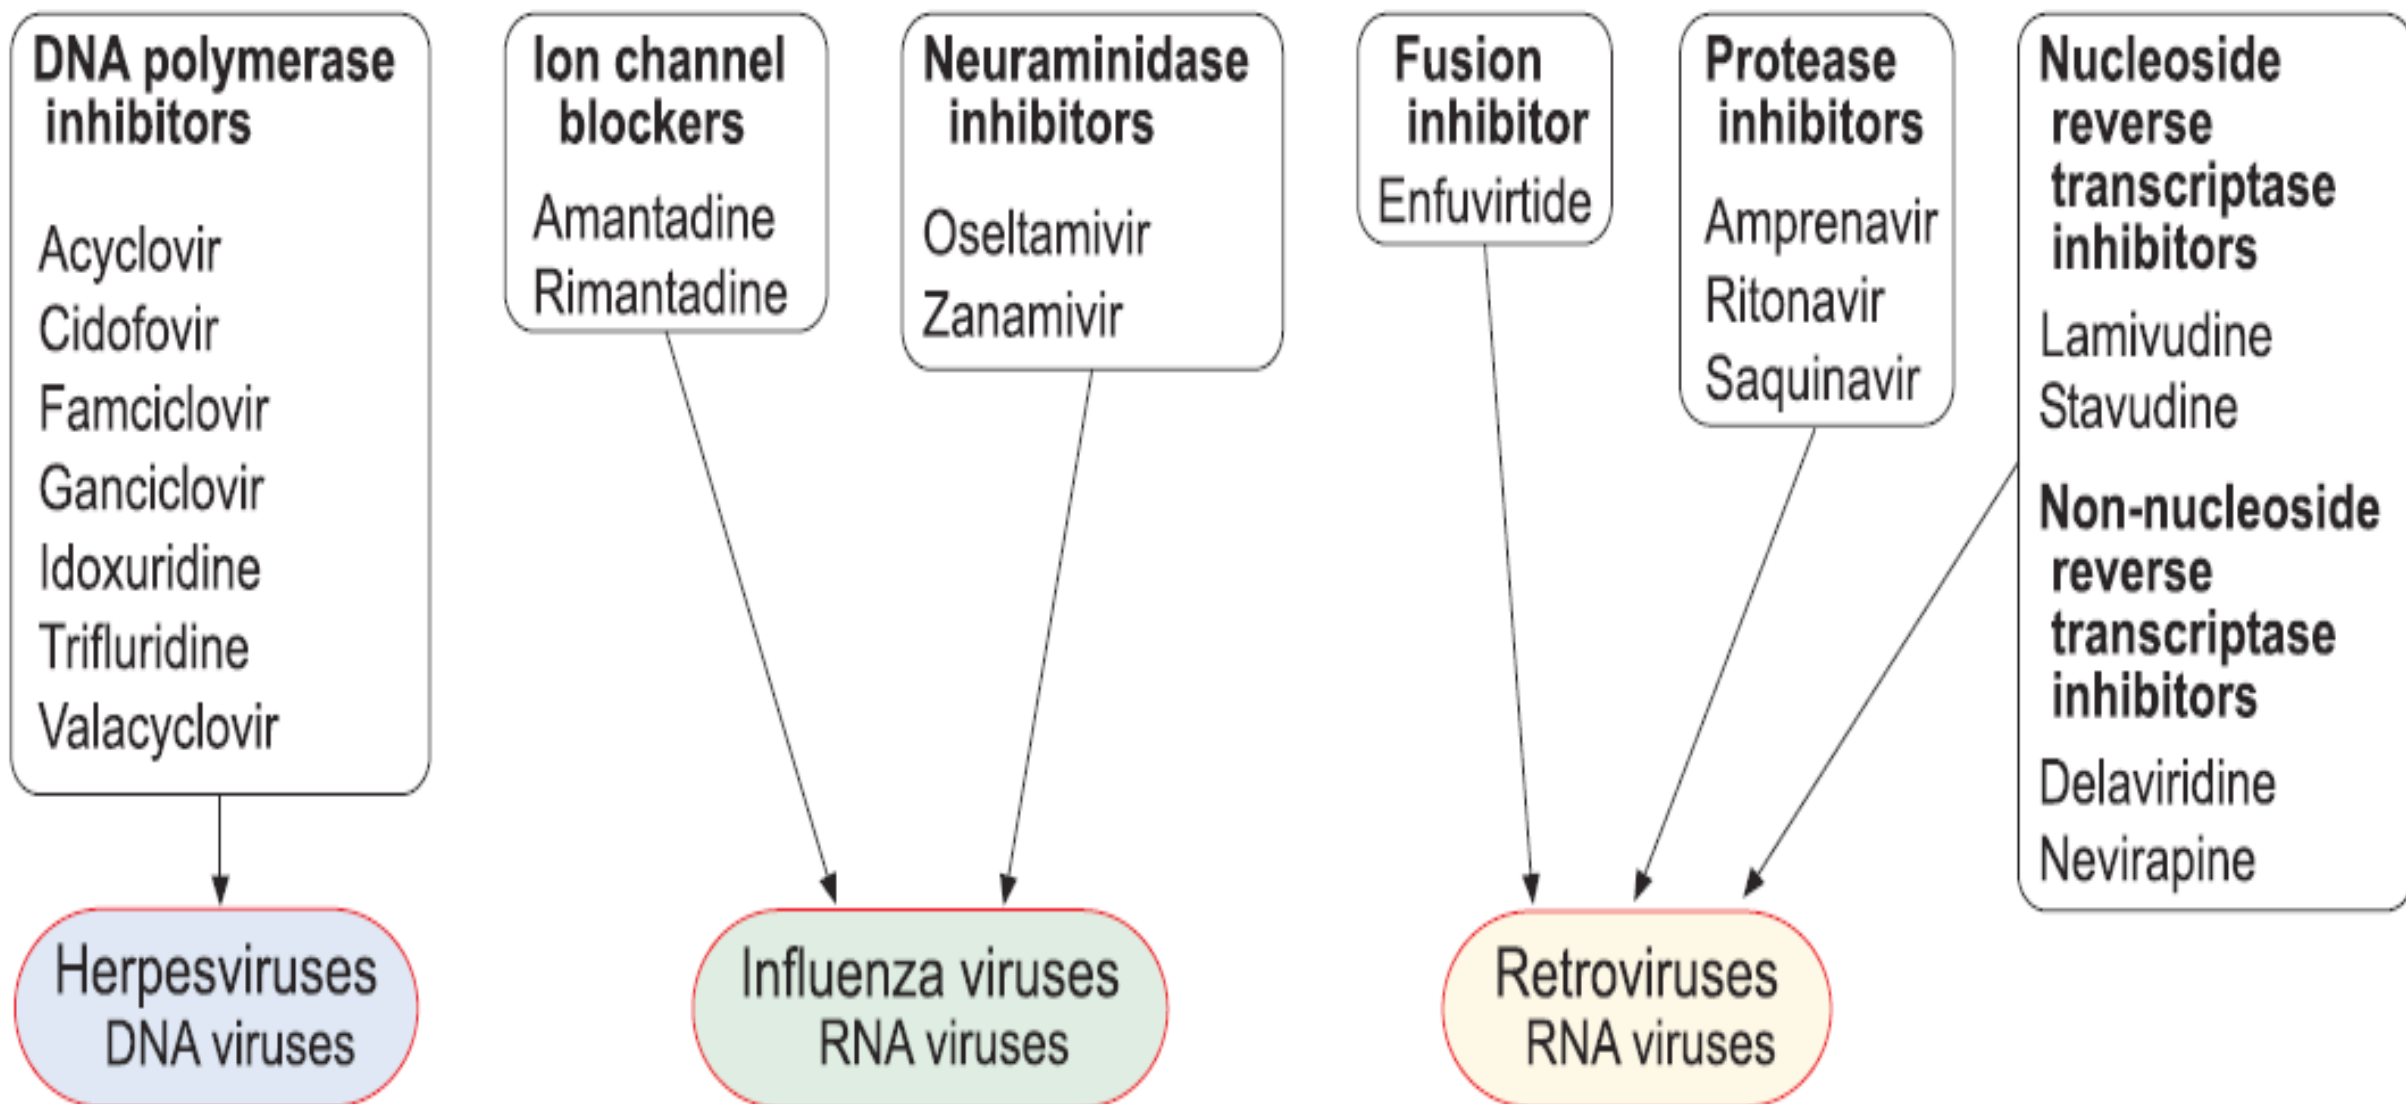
DNA polymerase inhibitors

Acyclovir
Cidofovir
Famciclovir
Ganciclovir
Idoxuridine
Trifluridine
Valacyclovir

Ion channel blockers

Amantadine
Rimantadine

Neuraminidase inhibitors

Oseltamivir
Zanamivir

Fusion inhibitor

Enfuvirtide

Protease inhibitors

Amprenavir
Ritonavir
Saquinavir

Nucleoside reverse transcriptase inhibitors

Lamivudine
Stavudine

Non-nucleoside reverse transcriptase inhibitors

Delaviridine
Nevirapine

Herpesviruses
DNA viruses

Influenza viruses
RNA viruses

Retroviruses
RNA viruses